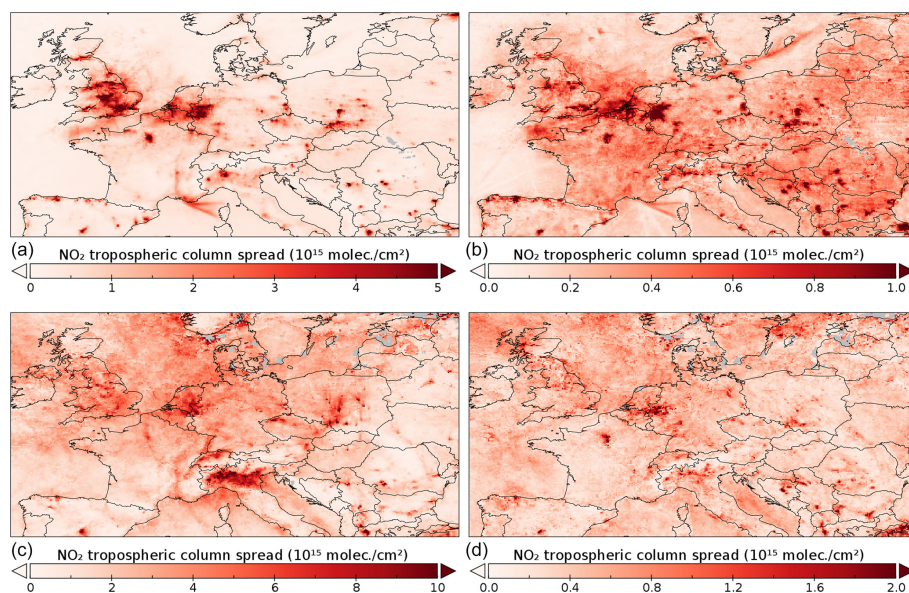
(a) $NO_2$ tropospheric column spread ($10^{15}$ molec./cm$^2$)

0 1 2 3 4 5

(b) $NO_2$ tropospheric column spread ($10^{15}$ molec./cm$^2$)

0.0 0.2 0.4 0.6 0.8 1.0

(c) $NO_2$ tropospheric column spread ($10^{15}$ molec./cm$^2$)

0 2 4 6 8 10

(d) $NO_2$ tropospheric column spread ($10^{15}$ molec./cm$^2$)

0.0 0.4 0.8 1.2 1.6 2.0